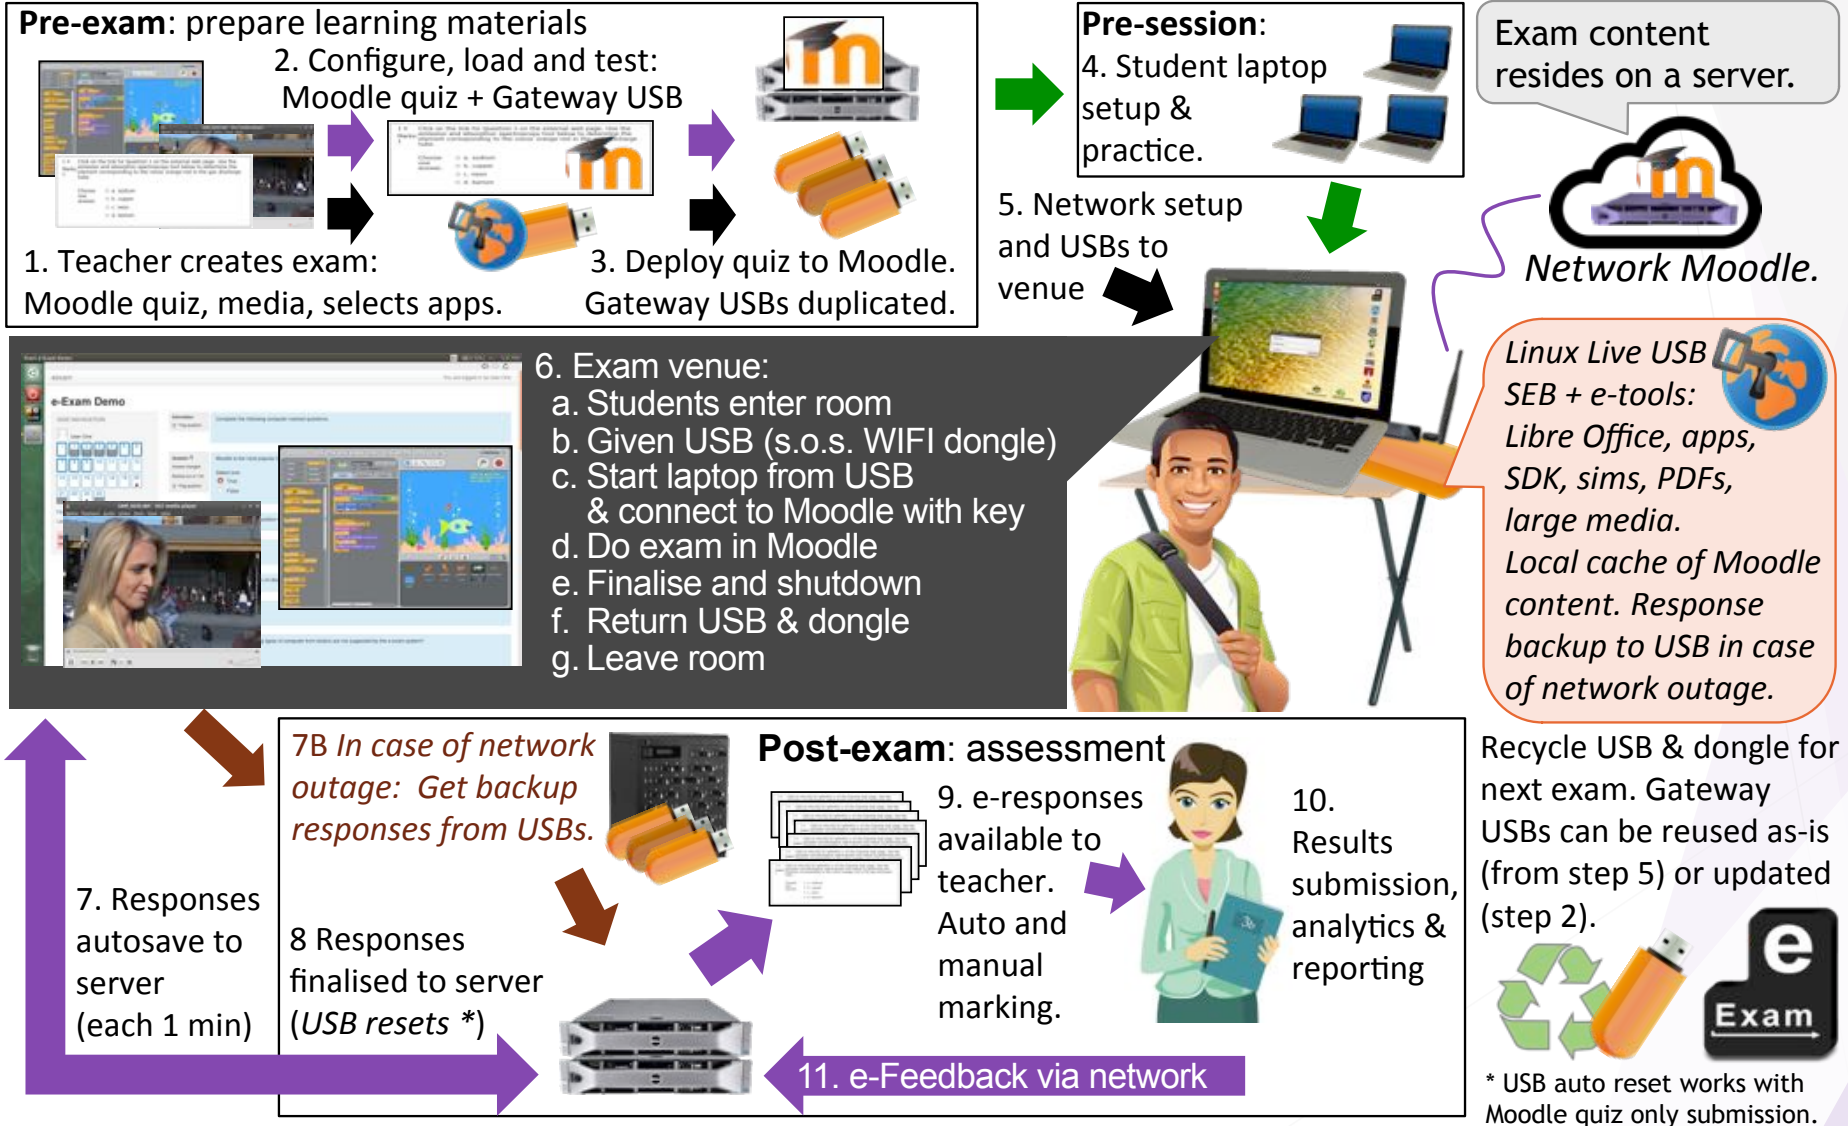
**Pre-exam**: prepare learning materials

2. Configure, load and test: Moodle quiz + Gateway USB

1. Teacher creates exam: Moodle quiz, media, selects apps.

3. Deploy quiz to Moodle. Gateway USBs duplicated.

**Pre-session**:
4. Student laptop setup & practice.

Exam content resides on a server.

5. Network setup and USBs to venue

Network Moodle.

e-Exam Demo

6. Exam venue:
a. Students enter room
b. Given USB (s.o.s. WIFI dongle)
c. Start laptop from USB & connect to Moodle with key
d. Do exam in Moodle
e. Finalise and shutdown
f. Return USB & dongle
g. Leave room

Linux Live USB SEB + e-tools: Libre Office, apps, SDK, sims, PDFs, large media. Local cache of Moodle content. Response backup to USB in case of network outage.

7B In case of network outage: Get backup responses from USBs.

**Post-exam**: assessment

9. e-responses available to teacher. Auto and manual marking.

10. Results submission, analytics & reporting

Recycle USB & dongle for next exam. Gateway USBs can be reused as-is (from step 5) or updated (step 2).

7. Responses autosave to server (each 1 min)

8 Responses finalised to server (*USB resets* *)

11. e-Feedback via network

e Exam

* USB auto reset works with Moodle quiz only submission.